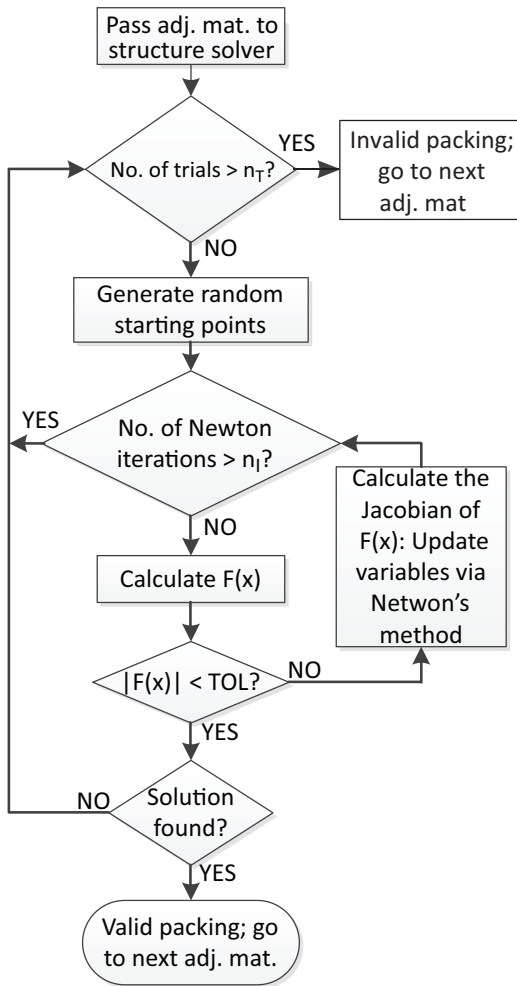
Pass adj. mat. to structure solver

No. of trials > $n_T$?

YES

Invalid packing; go to next adj. mat

NO

Generate random starting points

YES

No. of Newton iterations > $n_I$?

Calculate the Jacobian of F(x): Update variables via Netwon's method

NO

Calculate F(x)

|F(x)| < TOL?

NO

YES

NO

Solution found?

YES

Valid packing; go to next adj. mat.